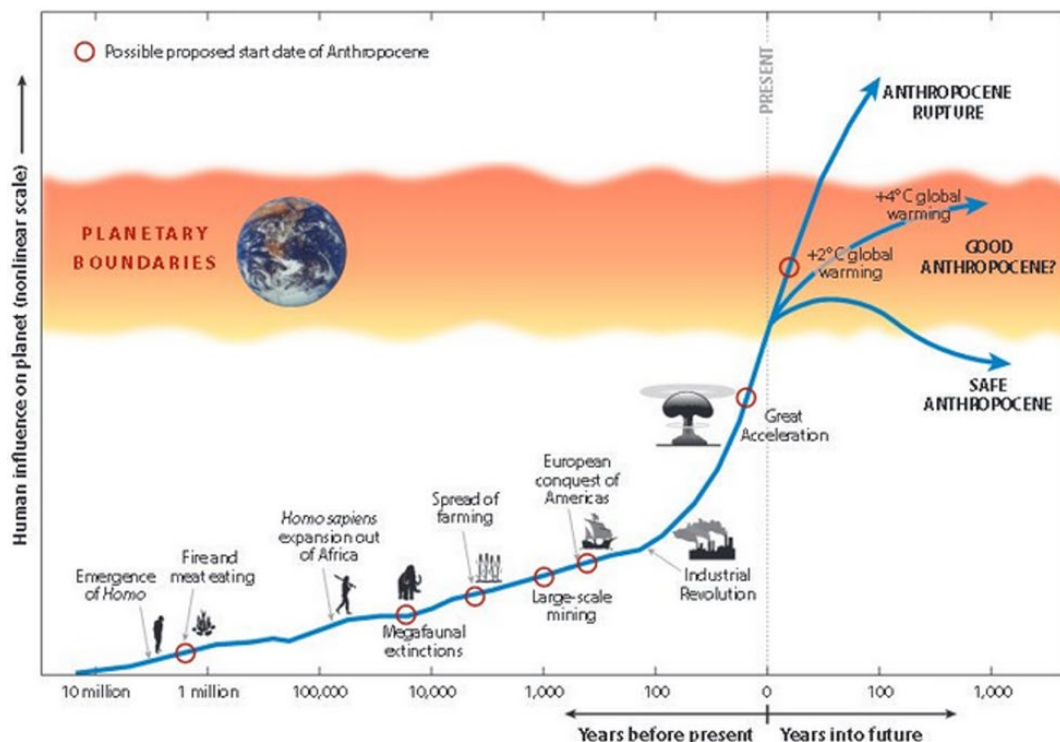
Possible proposed start date of Anthropocene

PRESENT

ANTHROPOCENE RUPTURE

+4° C global warming

+2° C global warming

GOOD ANTHROPOCENE?

SAFE ANTHROPOCENE

PLANETARY BOUNDARIES

Human influence on planet (nonlinear scale)

Great Acceleration

European conquest of Americas

Spread of farming

*Homo sapiens* expansion out of Africa

Fire and meat eating

Emergence of *Homo*

Megafaunal extinctions

Large-scale mining

Industrial Revolution

10 million

1 million

100,000

10,000

1,000

100

0

100

1,000

Years before present

Years into future